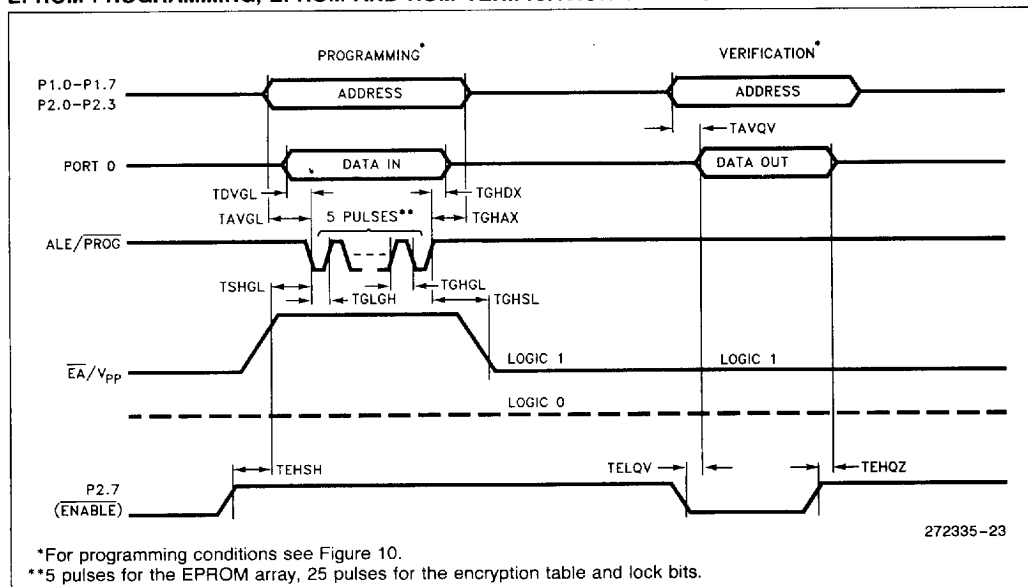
EPROM PROGRAMMING, EPROM AND ROM VERIFICATION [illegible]

PROGRAMMING*

VERIFICATION*

P1.0–P1.7
P2.0–P2.3

ADDRESS

ADDRESS

TAVQV

PORT 0

DATA IN

DATA OUT

TDVGL

TGHDX

TAVGL

5 PULSES**

TGHAX

ALE/$\overline{PROG}$

TSHGL

TGLGH

TGHGL

TGHSL

$\overline{EA}$/V$_{PP}$

LOGIC 1

LOGIC 1

LOGIC 0

TEHSH

TELQV

TEHQZ

P2.7
($\overline{ENABLE}$)

272335–23

*For programming conditions see Figure 10.
**5 pulses for the EPROM array, 25 pulses for the encryption table and lock bits.